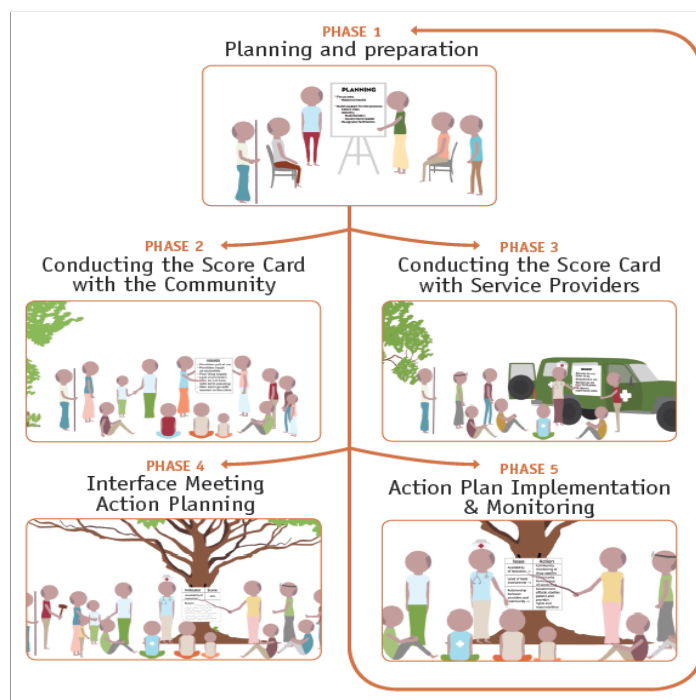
PHASE 1
Planning and preparation

PLANNING

PHASE 2
Conducting the Score Card with the Community

PHASE 3
Conducting the Score Card with Service Providers

PHASE 4
Interface Meeting Action Planning

PHASE 5
Action Plan Implementation & Monitoring